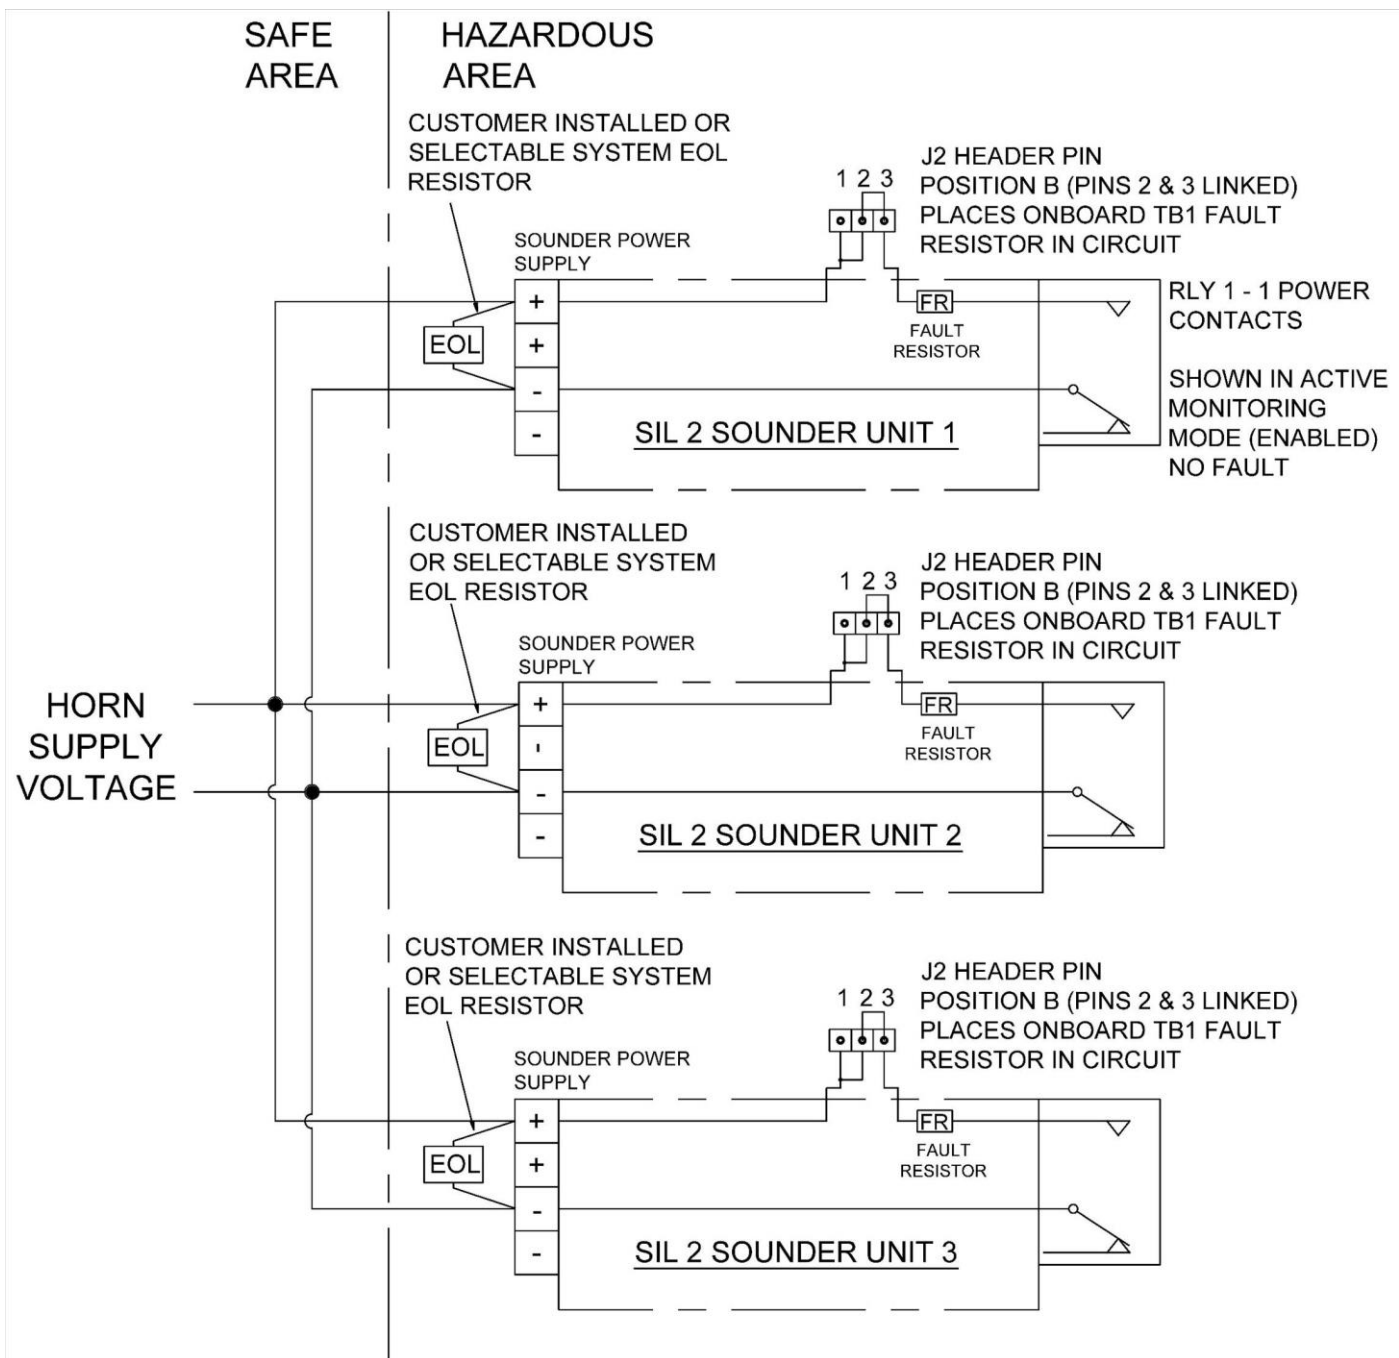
SAFE AREA

HAZARDOUS AREA

CUSTOMER INSTALLED OR SELECTABLE SYSTEM EOL RESISTOR

1 2 3

J2 HEADER PIN POSITION B (PINS 2 & 3 LINKED) PLACES ONBOARD TB1 FAULT RESISTOR IN CIRCUIT

SOUNDER POWER SUPPLY

+
+
-
-

EOL

FR
FAULT RESISTOR

RLY 1 - 1 POWER CONTACTS

SHOWN IN ACTIVE MONITORING MODE (ENABLED) NO FAULT

SIL 2 SOUNDER UNIT 1

CUSTOMER INSTALLED OR SELECTABLE SYSTEM EOL RESISTOR

1 2 3

J2 HEADER PIN POSITION B (PINS 2 & 3 LINKED) PLACES ONBOARD TB1 FAULT RESISTOR IN CIRCUIT

SOUNDER POWER SUPPLY

HORN SUPPLY VOLTAGE

+
+
-
-

EOL

FR
FAULT RESISTOR

SIL 2 SOUNDER UNIT 2

CUSTOMER INSTALLED OR SELECTABLE SYSTEM EOL RESISTOR

1 2 3

J2 HEADER PIN POSITION B (PINS 2 & 3 LINKED) PLACES ONBOARD TB1 FAULT RESISTOR IN CIRCUIT

SOUNDER POWER SUPPLY

+
+
-
-

EOL

FR
FAULT RESISTOR

SIL 2 SOUNDER UNIT 3